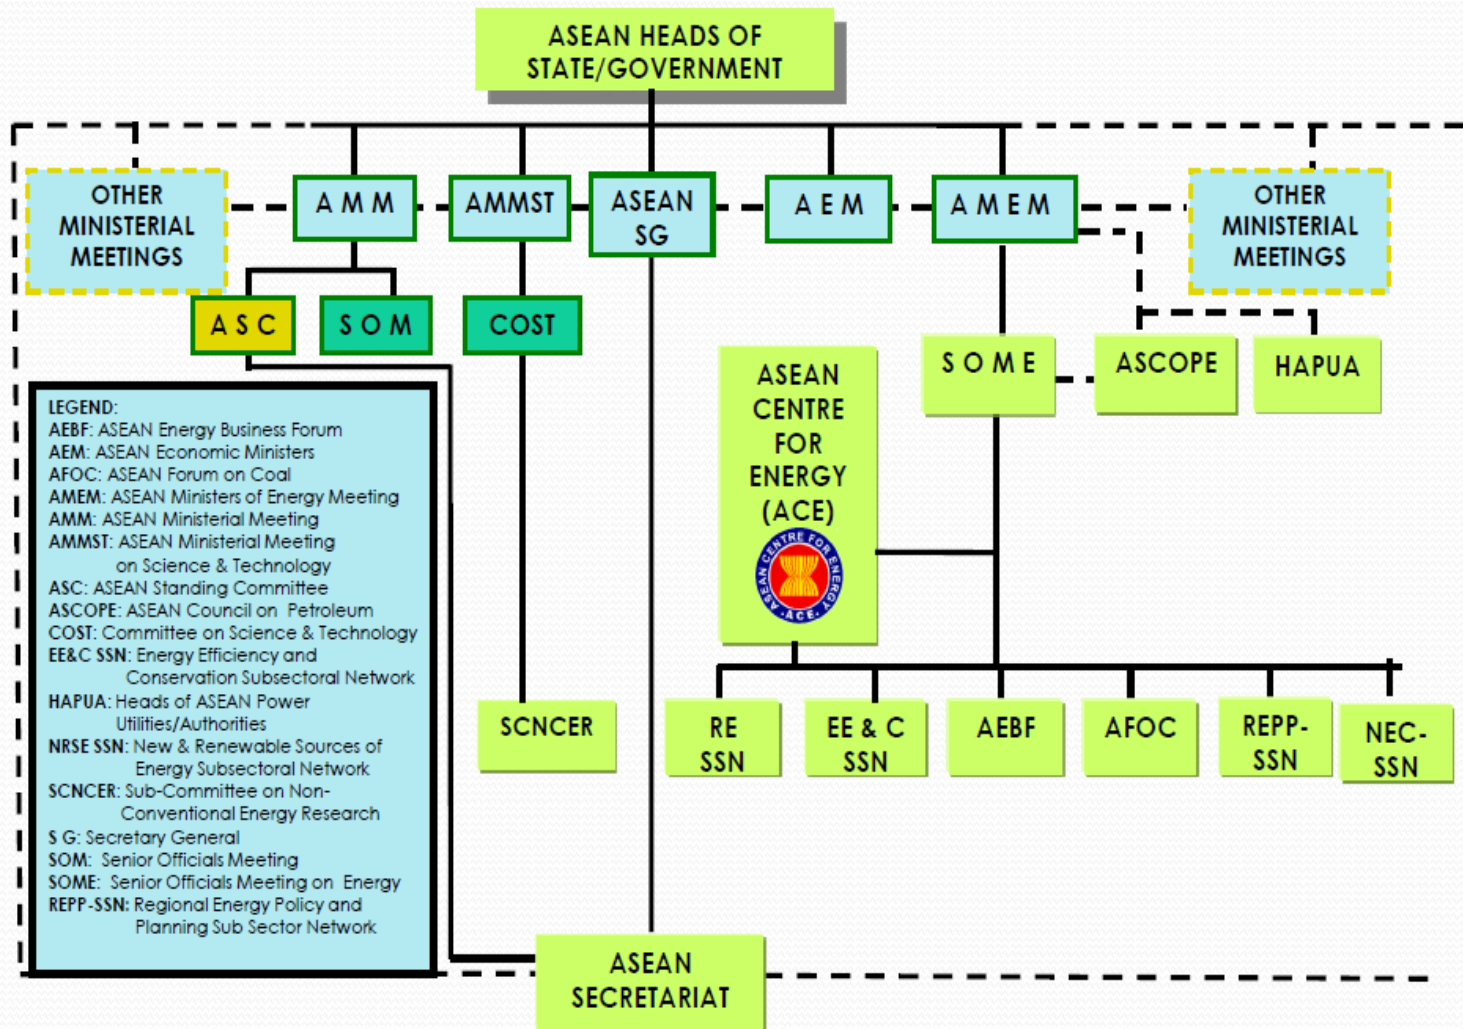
ASEAN HEADS OF STATE/GOVERNMENT

OTHER MINISTERIAL MEETINGS

A M M

AMMST

ASEAN SG

A E M

A M E M

OTHER MINISTERIAL MEETINGS

A S C

S O M

COST

S O M E

ASCOPE

HAPUA

ASEAN CENTRE FOR ENERGY (ACE)

ASEAN CENTRE FOR ENERGY ACE

LEGEND:
AEBF: ASEAN Energy Business Forum
AEM: ASEAN Economic Ministers
AFOC: ASEAN Forum on Coal
AMEM: ASEAN Ministers of Energy Meeting
AMM: ASEAN Ministerial Meeting
AMMST: ASEAN Ministerial Meeting on Science & Technology
ASC: ASEAN Standing Committee
ASCOPE: ASEAN Council on Petroleum
COST: Committee on Science & Technology
EE&C SSN: Energy Efficiency and Conservation Subsectoral Network
HAPUA: Heads of ASEAN Power Utilities/Authorities
NRSE SSN: New & Renewable Sources of Energy Subsectoral Network
SCNCER: Sub-Committee on Non-Conventional Energy Research
S G: Secretary General
SOM: Senior Officials Meeting
SOME: Senior Officials Meeting on Energy
REPP-SSN: Regional Energy Policy and Planning Sub Sector Network

SCNCER

RE SSN

EE & C SSN

AEBF

AFOC

REPP-SSN

NEC-SSN

ASEAN SECRETARIAT